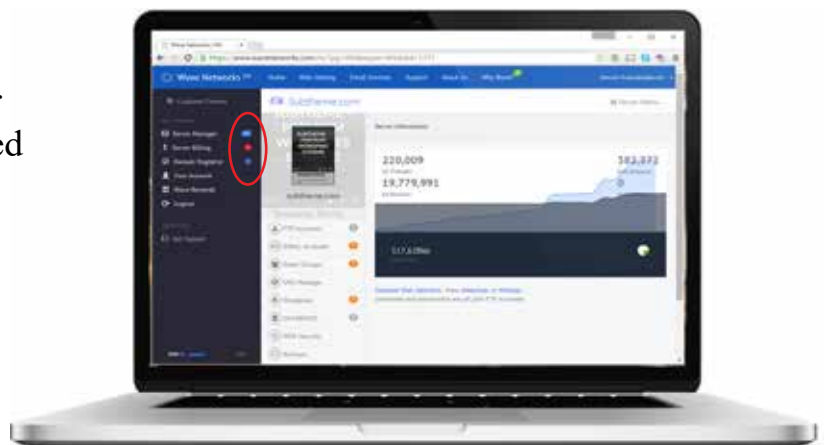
ed

Wave Networks
Home
Web Hosting
Email Services
Support
About Us
Why Boxed

Server Manager
Server Billing
Domain Registrar
Your Account
Wave Rewards
Logout

Subtheme.com

Server Information

220,009
19,779,991
582,372
0

517.6 Mbs

Subtheme.com